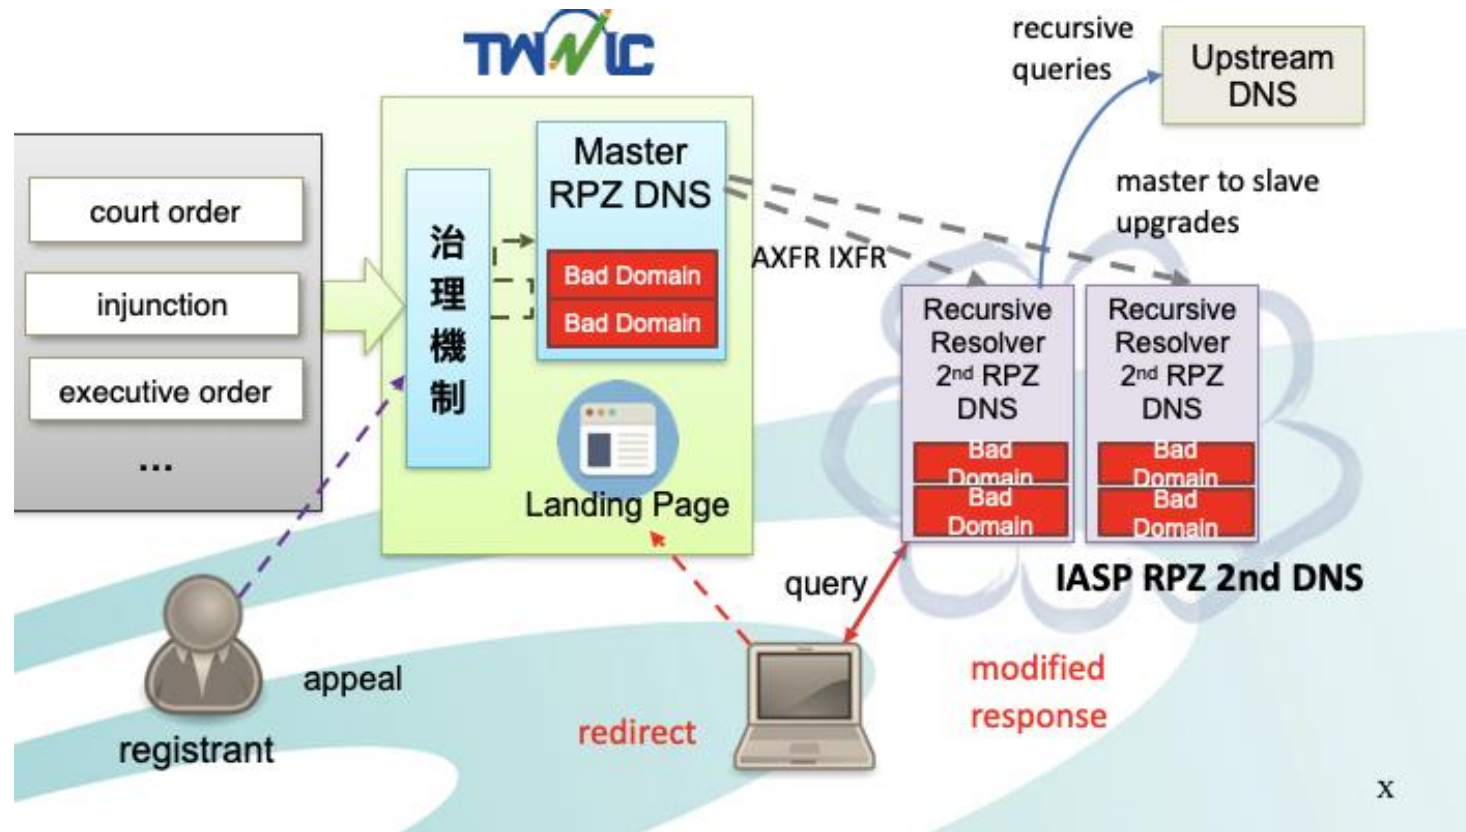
TWNIC

recursive queries

Upstream DNS

court order

injunction

executive order

...

治理機制

Master RPZ DNS

Bad Domain

Bad Domain

Landing Page

master to slave upgrades

AXFR IXFR

Recursive Resolver 2$^{nd}$ RPZ DNS

Bad Domain

Bad Domain

Recursive Resolver 2$^{nd}$ RPZ DNS

Bad Domain

Bad Domain

IASP RPZ 2nd DNS

query

registrant

appeal

redirect

modified response

x